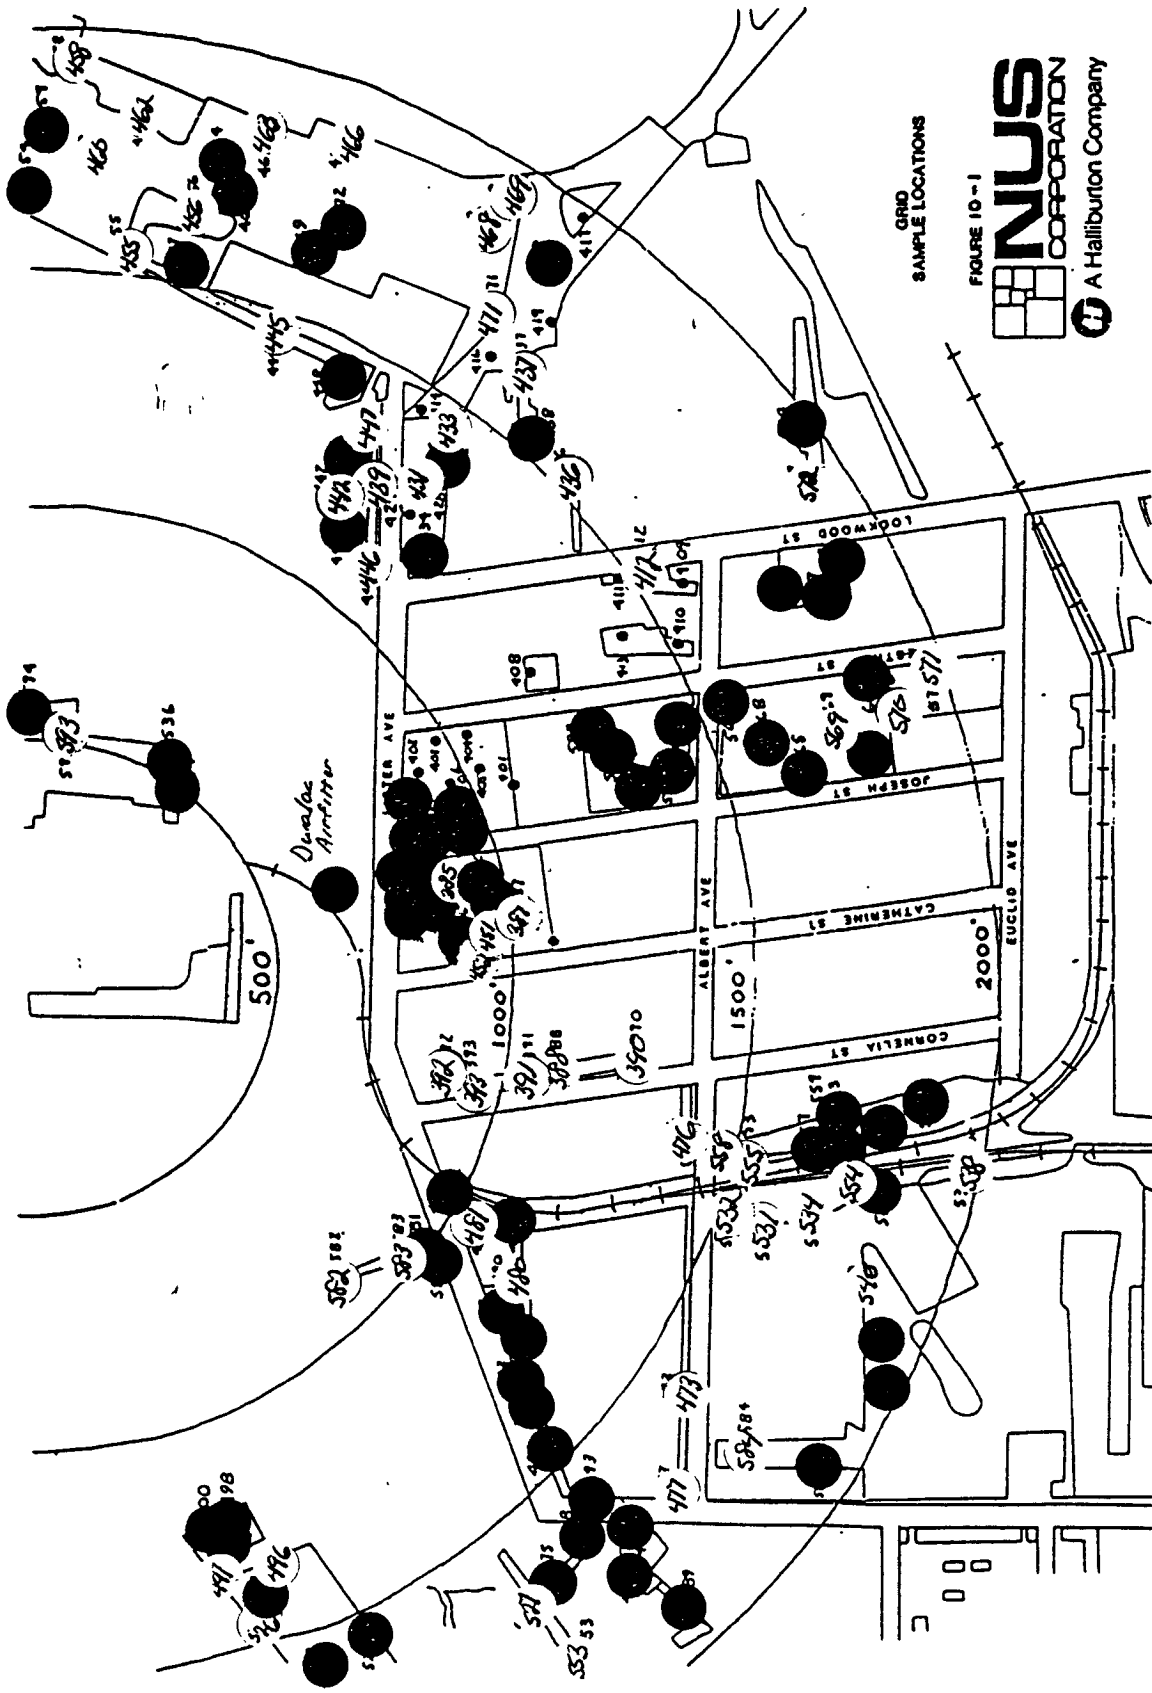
GRID
SAMPLE LOCATIONS

FIGURE 10-1

NUS
CORPORATION
A Halliburton Company

LOCKWOOD ST
ASTOR ST
JOSEPH ST
CATHERINE ST
CORNELIA ST
ALBERT AVE
EUCLID AVE
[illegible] AVE

500'
1000'
1500'
2000'

Dualac Airfilter

458
466
4462
4466
4468
455
445
447
442
439
433
431
436
437
471
468
469
4446
412
408
410
416
411
401
406
405
404
3690
576
571
572
583
536
385
387
451
382
383
391
388
390
476
461
460
473
477
491
496
520
557
553
532
531
534
535
554
558
546
584
582
583